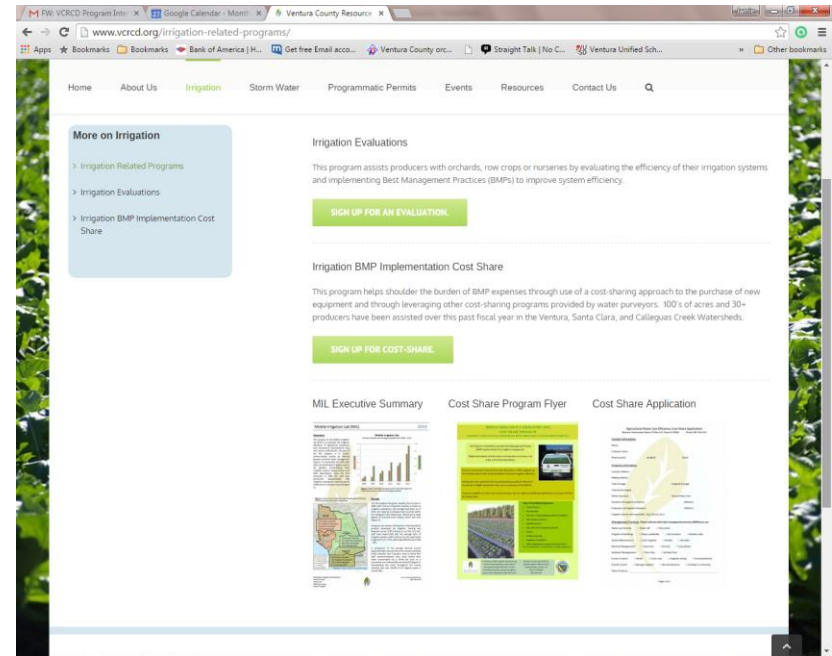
M FW: VCRCD Program Inte ×
Google Calendar - Month ×
Ventura County Resource ×

www.vcrcd.org/irrigation-related-programs/

Apps ★ Bookmarks Bookmarks Bank of America | H... Get free Email acco... Ventura County orc... Straight Talk | No C... Ventura Unified Sch... » Other bookmarks

Home About Us Irrigation Storm Water Programmatic Permits Events Resources Contact Us

More on Irrigation

> Irrigation Related Programs

> Irrigation Evaluations

> Irrigation BMP Implementation Cost Share

Irrigation Evaluations

This program assists producers with orchards, row crops or nurseries by evaluating the efficiency of their irrigation systems and implementing Best Management Practices (BMPs) to improve system efficiency.

SIGN UP FOR AN EVALUATION.

Irrigation BMP Implementation Cost Share

This program helps shoulder the burden of BMP expenses through use of a cost-sharing approach to the purchase of new equipment and through leveraging other cost-sharing programs provided by water purveyors. 100's of acres and 30+ producers have been assisted over this past fiscal year in the Ventura, Santa Clara, and Calleguas Creek Watersheds.

SIGN UP FOR COST-SHARE.

MIL Executive Summary

Cost Share Program Flyer

Cost Share Application

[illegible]